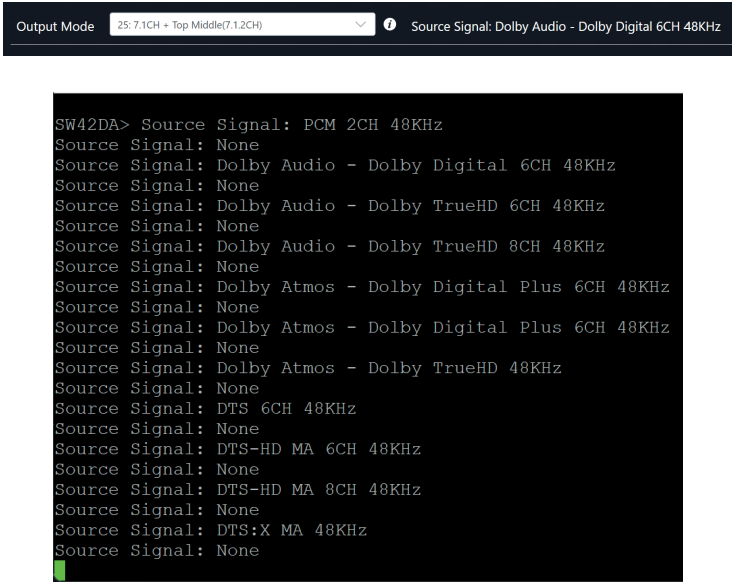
Output Mode 25: 7.1CH + Top Middle(7.1.2CH) Source Signal: Dolby Audio - Dolby Digital 6CH 48KHz

SW42DA> Source Signal: PCM 2CH 48KHz
Source Signal: None
Source Signal: Dolby Audio - Dolby Digital 6CH 48KHz
Source Signal: None
Source Signal: Dolby Audio - Dolby TrueHD 6CH 48KHz
Source Signal: None
Source Signal: Dolby Audio - Dolby TrueHD 8CH 48KHz
Source Signal: None
Source Signal: Dolby Atmos - Dolby Digital Plus 6CH 48KHz
Source Signal: None
Source Signal: Dolby Atmos - Dolby Digital Plus 6CH 48KHz
Source Signal: None
Source Signal: Dolby Atmos - Dolby TrueHD 48KHz
Source Signal: None
Source Signal: DTS 6CH 48KHz
Source Signal: None
Source Signal: DTS-HD MA 6CH 48KHz
Source Signal: None
Source Signal: DTS-HD MA 8CH 48KHz
Source Signal: None
Source Signal: DTS:X MA 48KHz
Source Signal: None